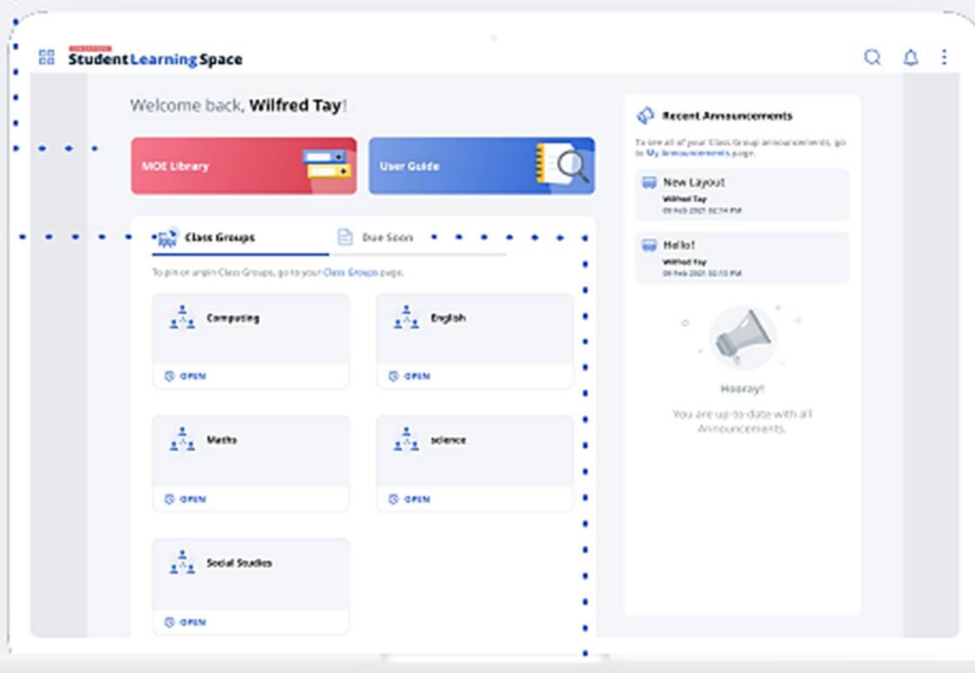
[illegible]
Student Learning Space

Welcome back, Wilfred Tay!

MOE Library

User Guide

Class Groups

Due Soon

To pin or unpin Class Groups, go to your Class Groups page.

Computing

OPEN

English

OPEN

Maths

OPEN

science

OPEN

Social Studies

OPEN

Recent Announcements

To see all of your Class Group announcements, go to My Announcements page.

New Layout

Wilfred Tay

09 Feb 2021 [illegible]

Hello!

Wilfred Tay

09 Feb 2021 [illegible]

Hooray!

You are up-to-date with all Announcements.